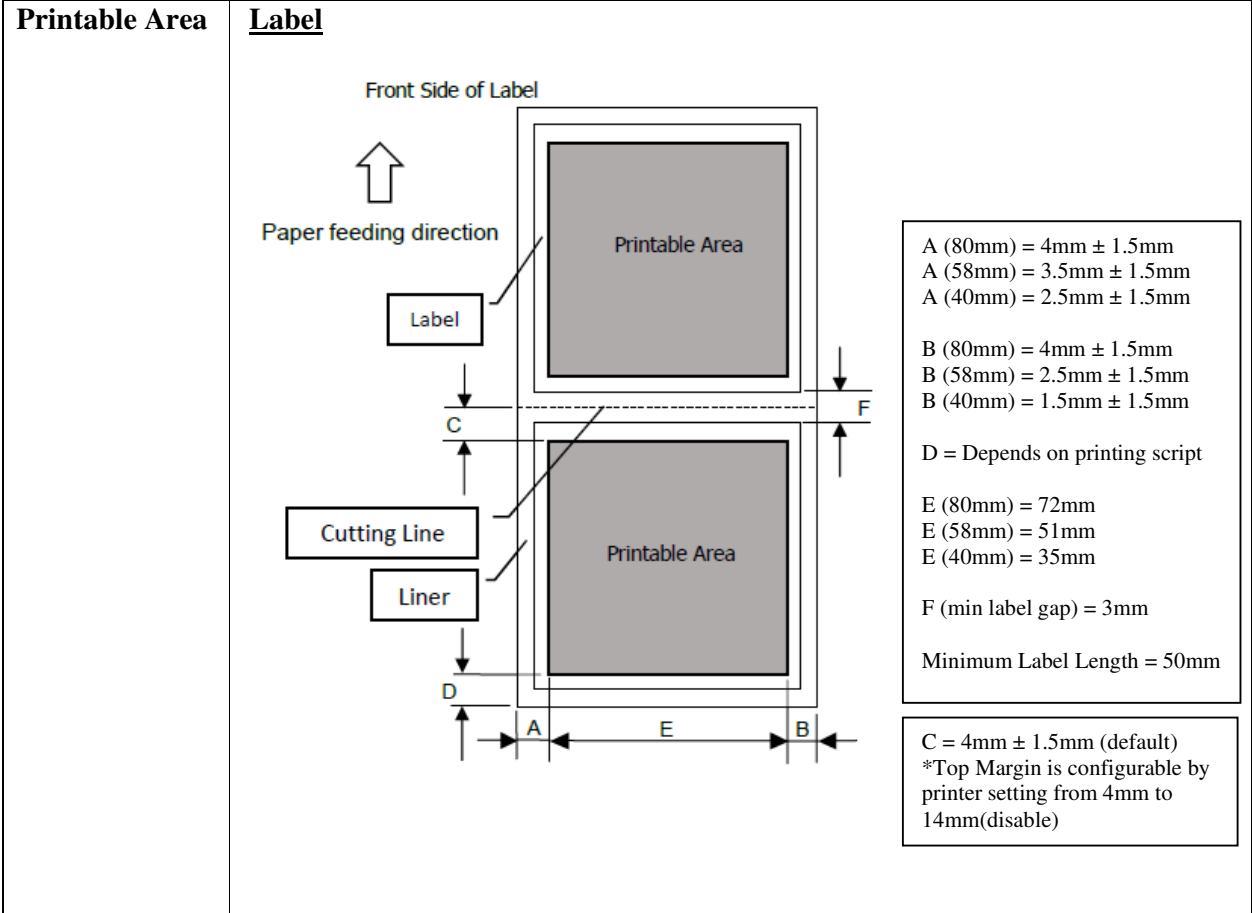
Printable Area

Label

Front Side of Label

Paper feeding direction

Printable Area

Label

C

Cutting Line

Printable Area

Liner

D

A

E

B

F

A (80mm) = 4mm ± 1.5mm
A (58mm) = 3.5mm ± 1.5mm
A (40mm) = 2.5mm ± 1.5mm

B (80mm) = 4mm ± 1.5mm
B (58mm) = 2.5mm ± 1.5mm
B (40mm) = 1.5mm ± 1.5mm

D = Depends on printing script

E (80mm) = 72mm
E (58mm) = 51mm
E (40mm) = 35mm

F (min label gap) = 3mm

Minimum Label Length = 50mm

C = 4mm ± 1.5mm (default)
*Top Margin is configurable by printer setting from 4mm to 14mm(disable)